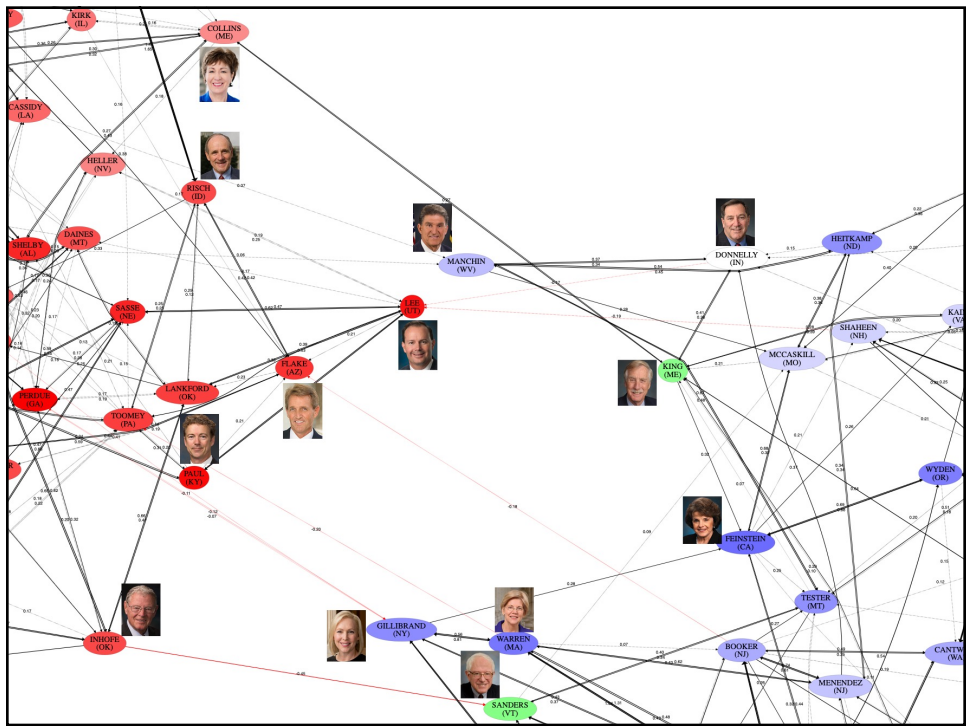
KIRK (IL)

COLLINS (ME)

CASSIDY (LA)

HELLER (NV)

RISCH (ID)

SHELBY (AL)

DAINES (MT)

MANCHIN (WV)

DONNELLY (IN)

HEITKAMP (ND)

SASSE (NE)

LEE (UT)

SHAHEEN (NH)

MCCASKILL (MO)

KING (ME)

FLAKE (AZ)

LANKFORD (OK)

PERDUE (GA)

TOOMEY (PA)

PAUL (KY)

WYDEN (OR)

FEINSTEIN (CA)

TESTER (MT)

GILLIBRAND (NY)

WARREN (MA)

INHOPE (OK)

BOOKER (NJ)

MENENDEZ (NJ)

SANDERS (VT)

KAI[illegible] (VA)

CANTW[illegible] (WA)